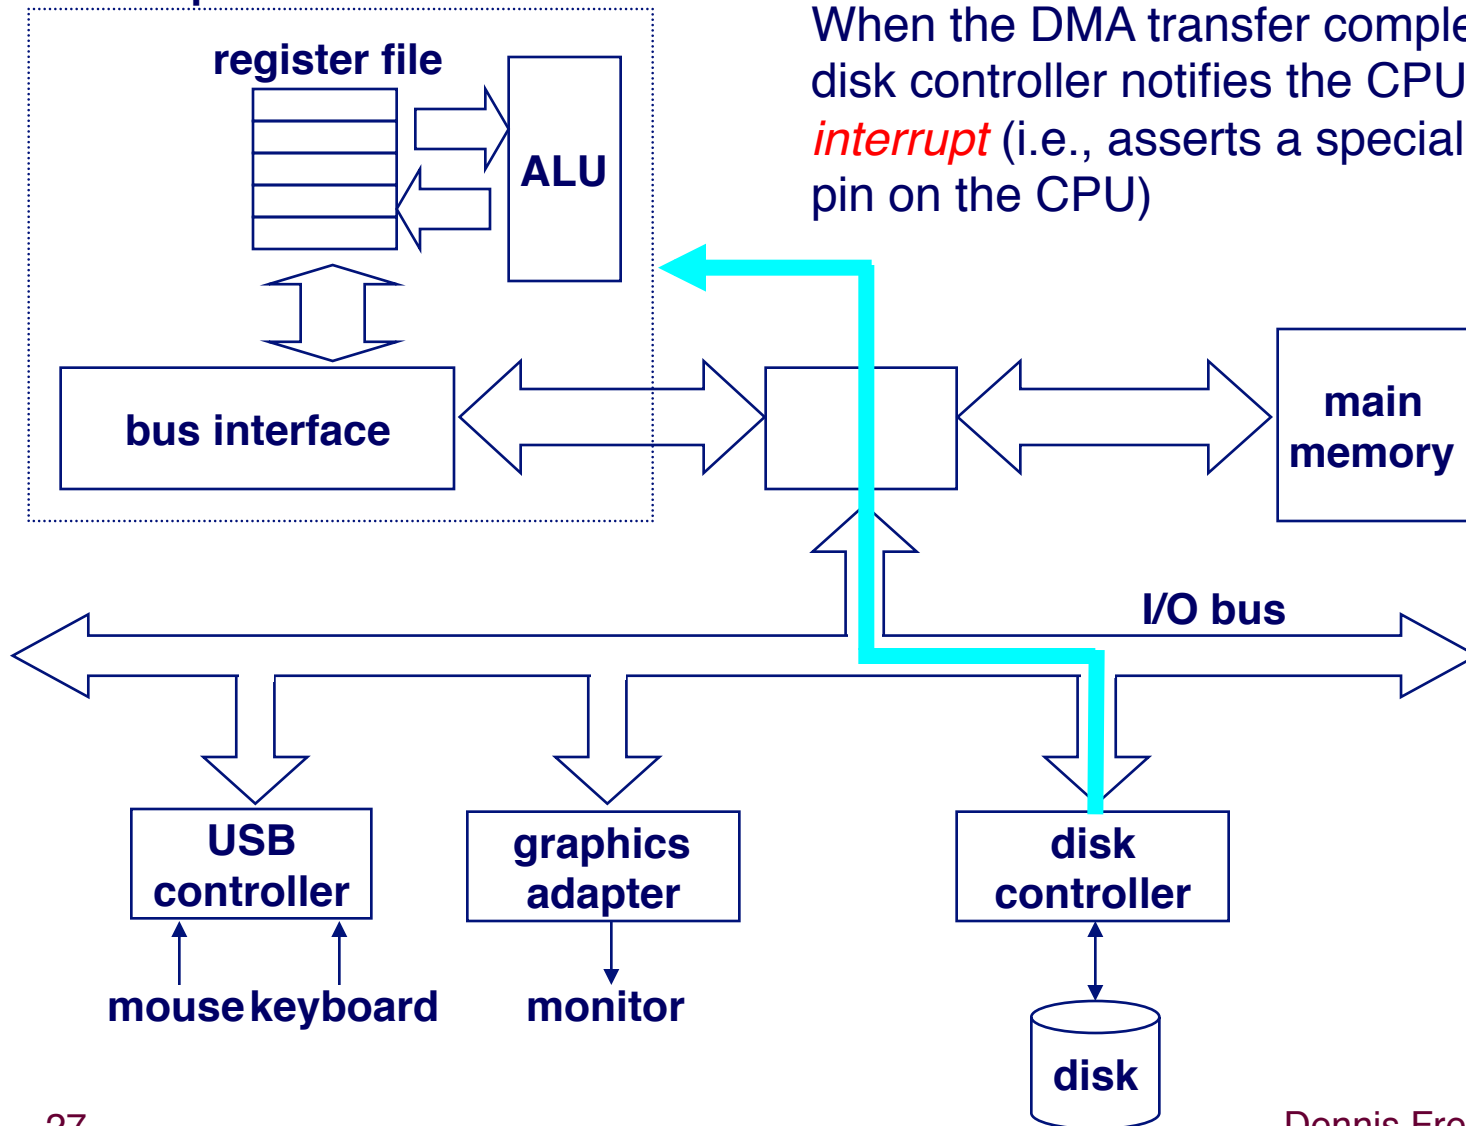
When the DMA transfer comple disk controller notifies the CPU *interrupt* (i.e., asserts a special pin on the CPU)

register file

ALU

bus interface

main memory

I/O bus

USB controller

graphics adapter

disk controller

mouse keyboard

monitor

disk

27

Dennis Fro